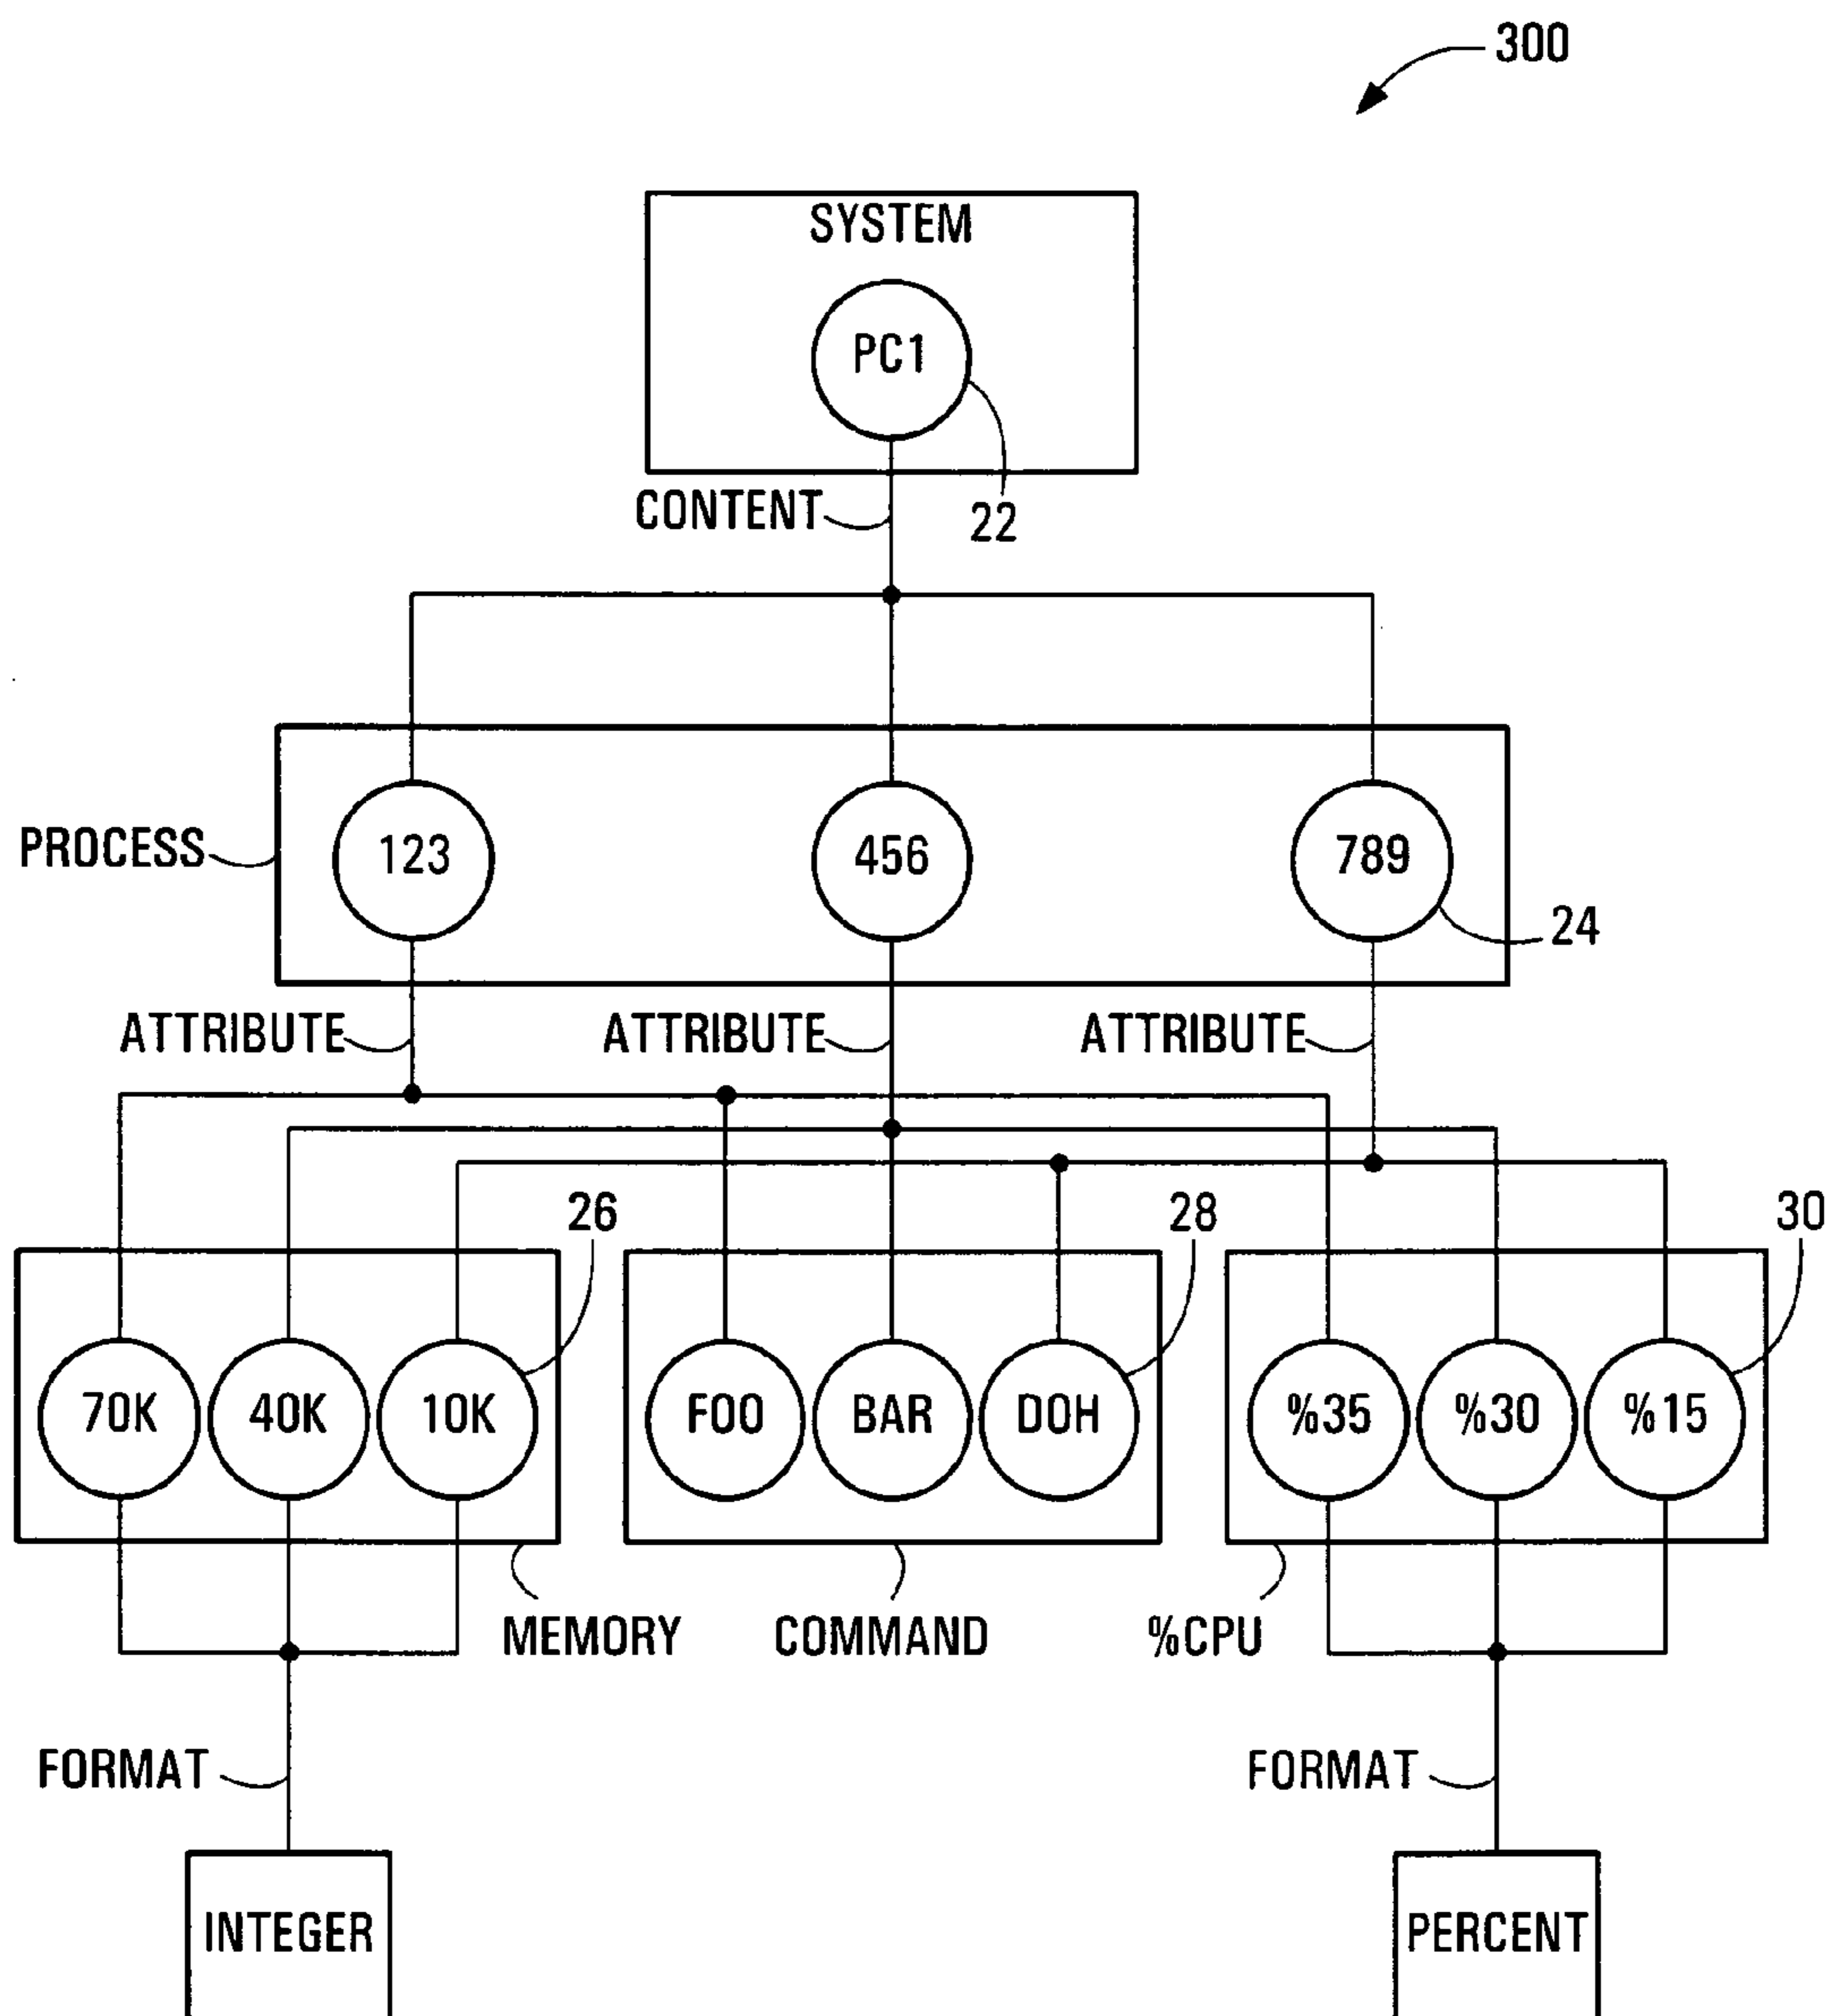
300

SYSTEM

PC1

22

CONTENT

PROCESS

123

456

789

24

ATTRIBUTE

ATTRIBUTE

ATTRIBUTE

26

28

30

70K

40K

10K

FOO

BAR

DOH

%35

%30

%15

MEMORY

COMMAND

%CPU

FORMAT

FORMAT

INTEGER

PERCENT